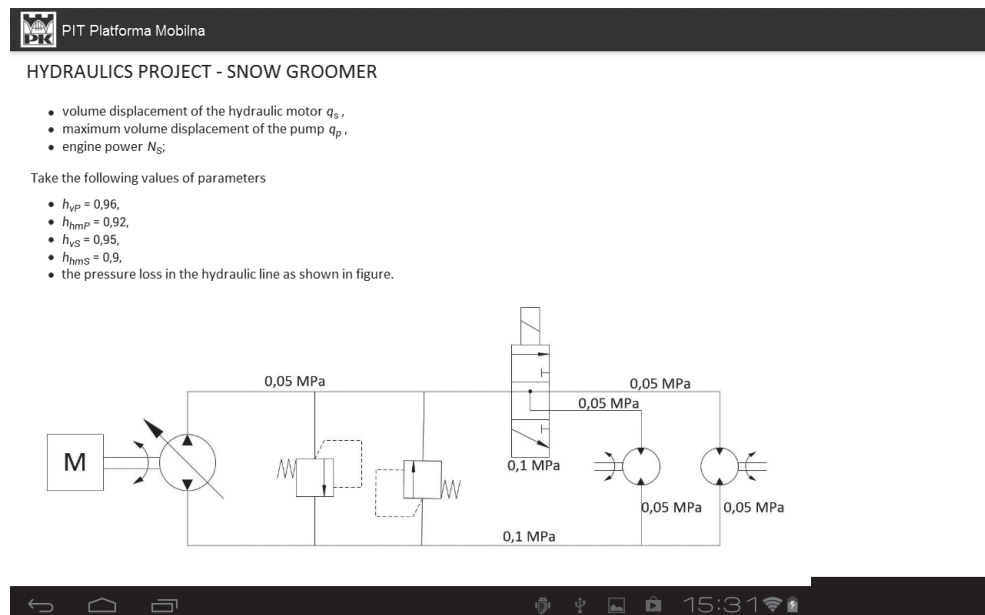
PIT Platforma Mobilna

HYDRAULICS PROJECT - SNOW GROOMER

- volume displacement of the hydraulic motor $q_s$ ,
- maximum volume displacement of the pump $q_p$ ,
- engine power $N_S$;

Take the following values of parameters

- $h_{vP}$ = 0,96,
- $h_{hmP}$ = 0,92,
- $h_{vS}$ = 0,95,
- $h_{hmS}$ = 0,9,
- the pressure loss in the hydraulic line as shown in figure.

0,05 MPa
0,05 MPa
0,05 MPa
M
0,1 MPa
0,05 MPa
0,05 MPa
0,1 MPa

15:31